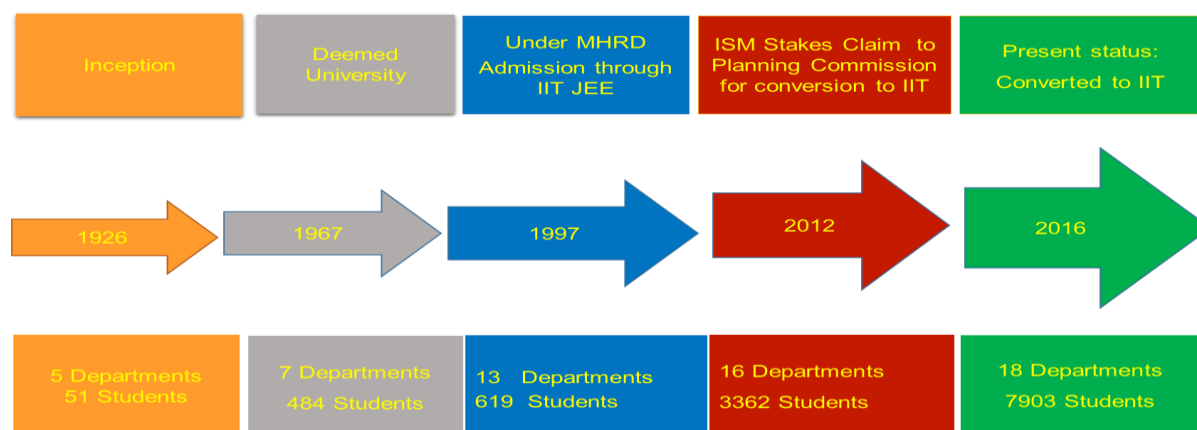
Inception

Deemed University

Under MHRD Admission through IIT JEE

ISM Stakes Claim to Planning Commission for conversion to IIT

Present status: Converted to IIT

1926

1967

1997

2012

2016

5 Departments
51 Students

7 Departments
484 Students

13 Departments
619 Students

16 Departments
3362 Students

18 Departments
7903 Students